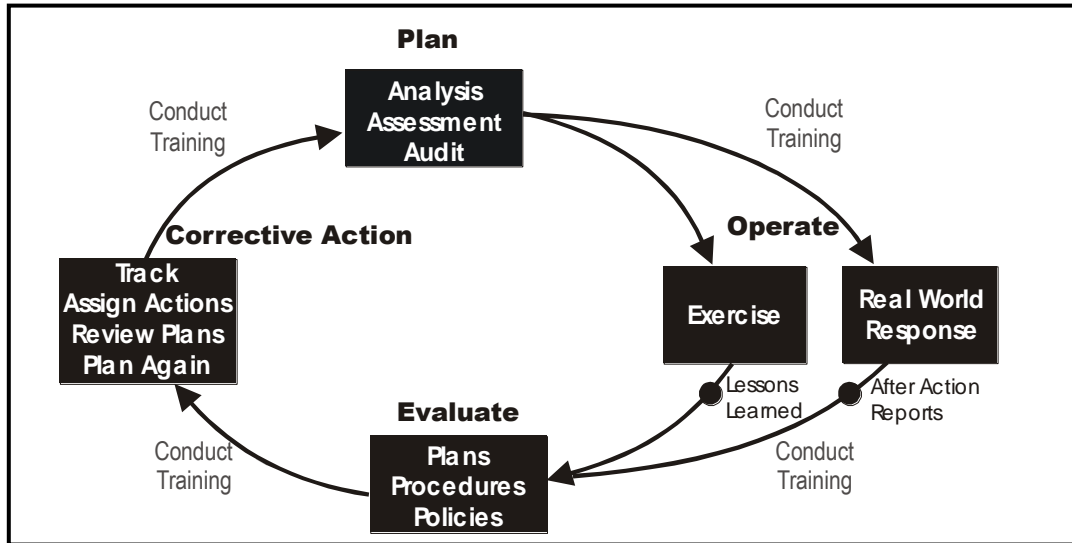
Plan

Analysis
Assessment
Audit

Conduct
Training

Conduct
Training

Corrective Action

Operate

Track
Assign Actions
Review Plans
Plan Again

Exercise

Real World
Response

Lessons
Learned

After Action
Reports

Evaluate

Conduct
Training

Plans
Procedures
Policies

Conduct
Training